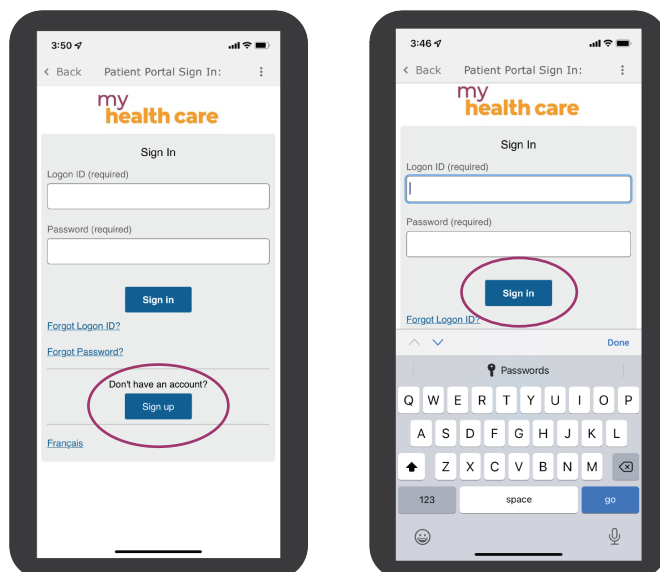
3:50

< Back Patient Portal Sign In: ⋮

my health care

Sign In

Logon ID (required)

Password (required)

Sign in

Forgot Logon ID?

Forgot Password?

Don't have an account?

Sign up

Français

3:46

< Back Patient Portal Sign In: ⋮

my health care

Sign In

Logon ID (required)

Password (required)

Sign in

Forgot Logon ID?

Done

Passwords

Q W E R T Y U I O P

A S D F G H J K L

Z X C V B N M

123 space go